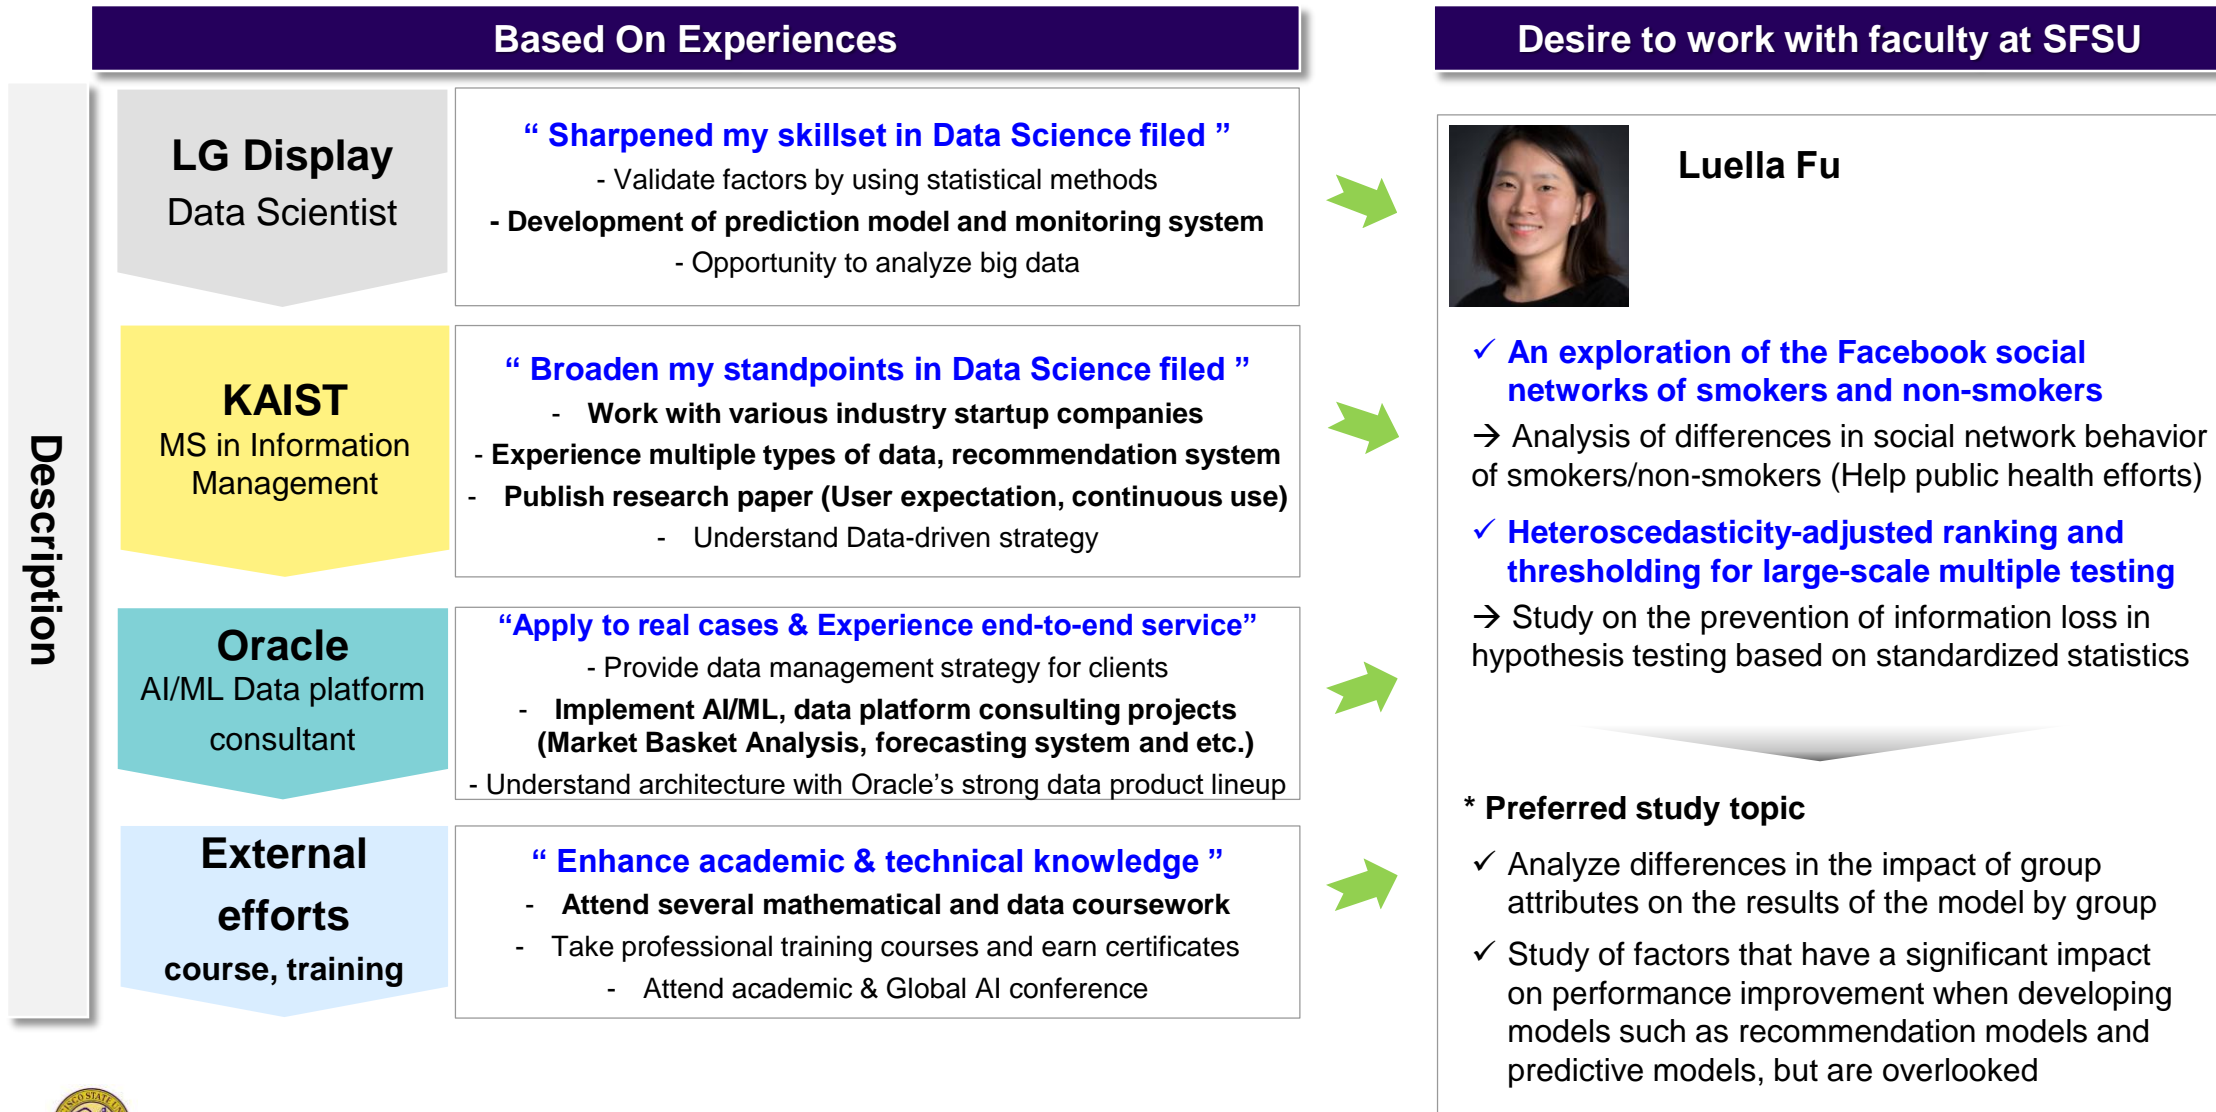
Based On Experiences

Desire to work with faculty at SFSU

Description

LG Display
Data Scientist

“ Sharpened my skillset in Data Science filed ”
- Validate factors by using statistical methods
- Development of prediction model and monitoring system
- Opportunity to analyze big data

KAIST
MS in Information Management

“ Broaden my standpoints in Data Science filed ”
- Work with various industry startup companies
- Experience multiple types of data, recommendation system
- Publish research paper (User expectation, continuous use)
- Understand Data-driven strategy

Oracle
AI/ML Data platform consultant

“Apply to real cases & Experience end-to-end service”
- Provide data management strategy for clients
- Implement AI/ML, data platform consulting projects (Market Basket Analysis, forecasting system and etc.)
- Understand architecture with Oracle’s strong data product lineup

External efforts
course, training

“ Enhance academic & technical knowledge ”
- Attend several mathematical and data coursework
- Take professional training courses and earn certificates
- Attend academic & Global AI conference

Luella Fu

✓ An exploration of the Facebook social networks of smokers and non-smokers
→ Analysis of differences in social network behavior of smokers/non-smokers (Help public health efforts)

✓ Heteroscedasticity-adjusted ranking and thresholding for large-scale multiple testing
→ Study on the prevention of information loss in hypothesis testing based on standardized statistics

* Preferred study topic
✓ Analyze differences in the impact of group attributes on the results of the model by group
✓ Study of factors that have a significant impact on performance improvement when developing models such as recommendation models and predictive models, but are overlooked